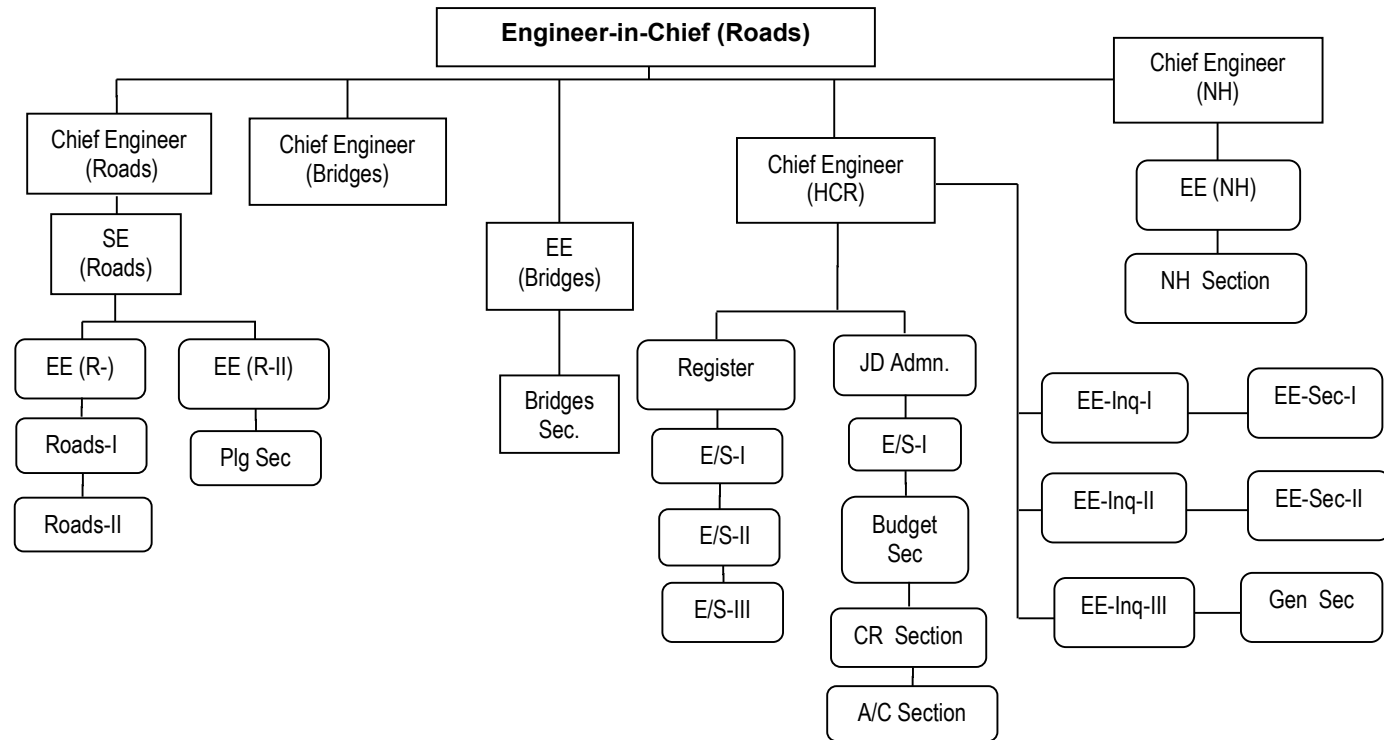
Engineer-in-Chief (Roads)

Chief Engineer (Roads)

SE (Roads)

EE (R-)

Roads-I

Roads-II

EE (R-II)

Plg Sec

Chief Engineer (Bridges)

EE (Bridges)

Bridges Sec.

Chief Engineer (HCR)

Register

E/S-I

E/S-II

E/S-III

JD Admn.

E/S-I

Budget Sec

CR Section

A/C Section

EE-Inq-I

EE-Sec-I

EE-Inq-II

EE-Sec-II

EE-Inq-III

Gen Sec

Chief Engineer (NH)

EE (NH)

NH Section